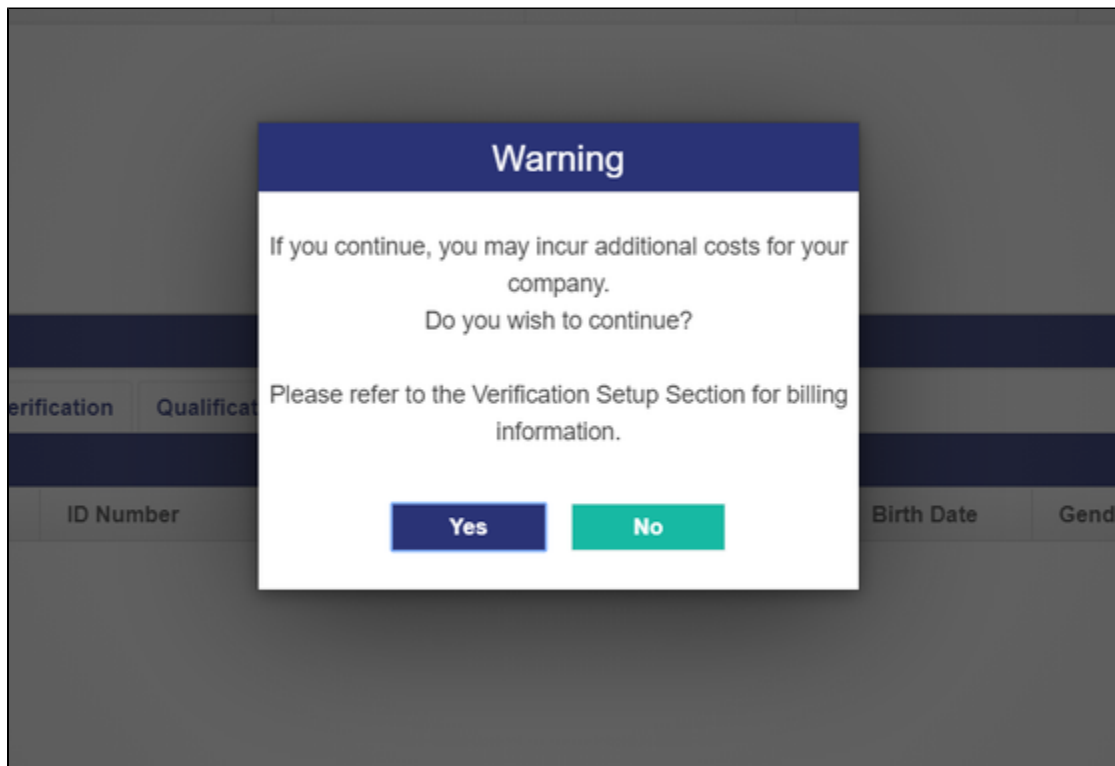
erification Qualificat

ID Number

Birth Date Gend

Warning

If you continue, you may incur additional costs for your company.
Do you wish to continue?

Please refer to the Verification Setup Section for billing information.

Yes No